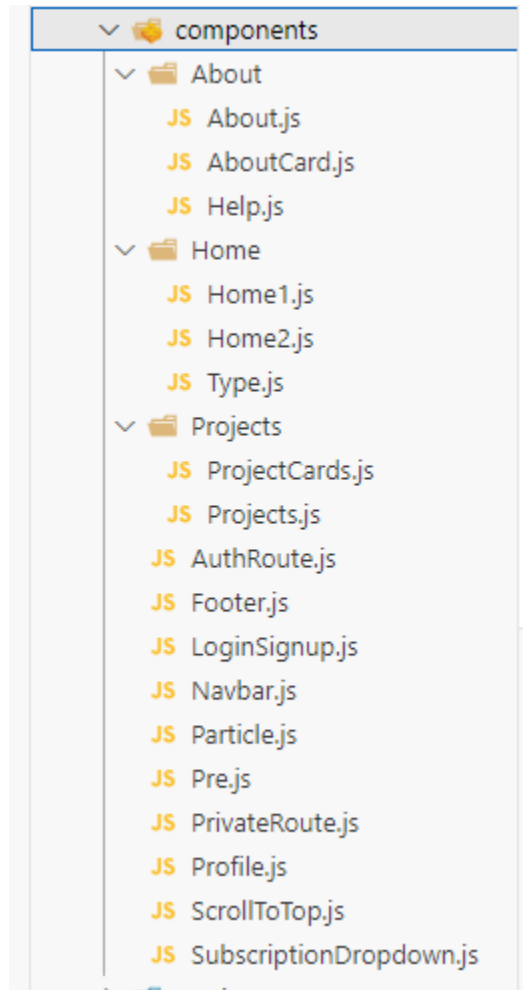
components
About
JS About.js
JS AboutCard.js
JS Help.js
Home
JS Home1.js
JS Home2.js
JS Type.js
Projects
JS ProjectCards.js
JS Projects.js
JS AuthRoute.js
JS Footer.js
JS LoginSignup.js
JS Navbar.js
JS Particle.js
JS Pre.js
JS PrivateRoute.js
JS Profile.js
JS ScrollToTop.js
JS SubscriptionDropdown.js